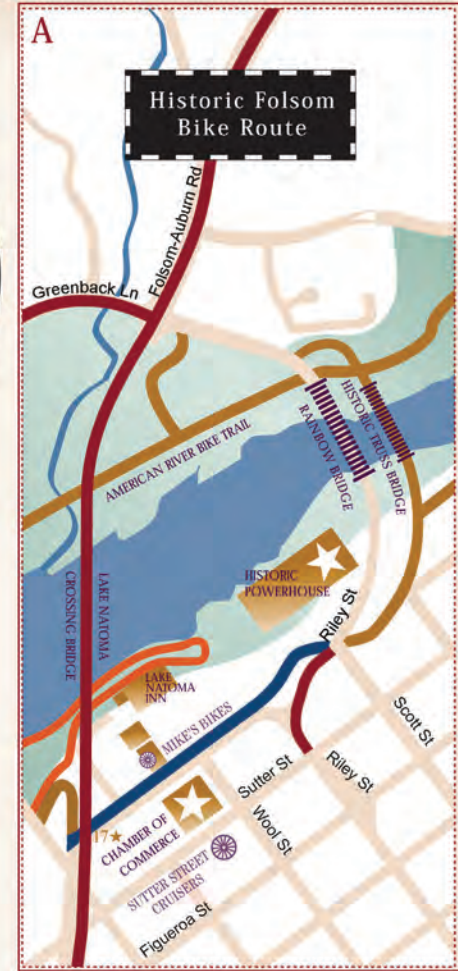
A

Historic Folsom Bike Route

Greenback Ln

Folsom-Auburn Rd

AMERICAN RIVER BIKE TRAIL

RAINBOW BRIDGE

HISTORIC TRUSS BRIDGE

HISTORIC POWERHOUSE

LAKE NATOMA CROSSING BRIDGE

Riley St

LAKE NATOMA INN

MIKE'S BIKES

Scott St

Sutter St

Riley St

Wool St

17★ CHAMBER OF COMMERCE

SUTTER STREET CRUISERS

Figueroa St